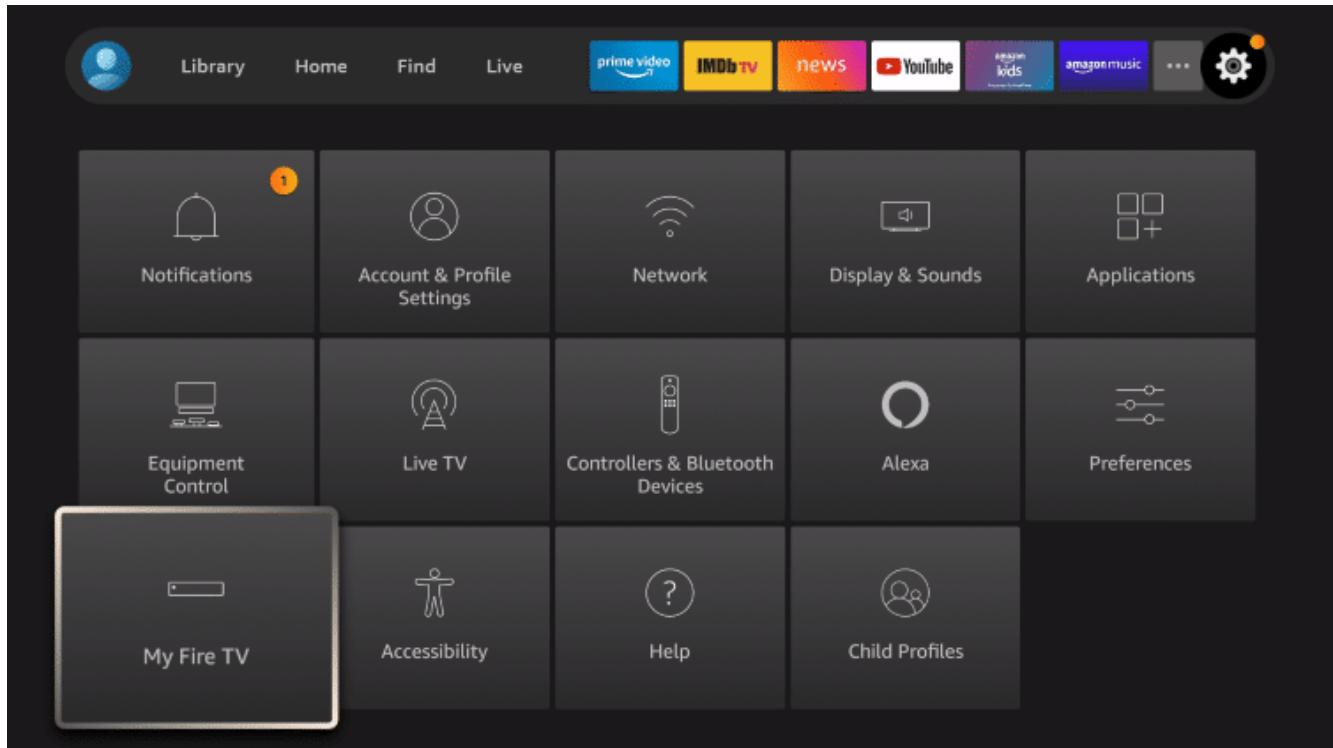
Library Home Find Live

prime video IMDb TV news YouTube amazon kids amazon music ...

1

Notifications

Account & Profile Settings

Network

Display & Sounds

Applications

Equipment Control

Live TV

Controllers & Bluetooth Devices

Alexa

Preferences

My Fire TV

Accessibility

Help

Child Profiles